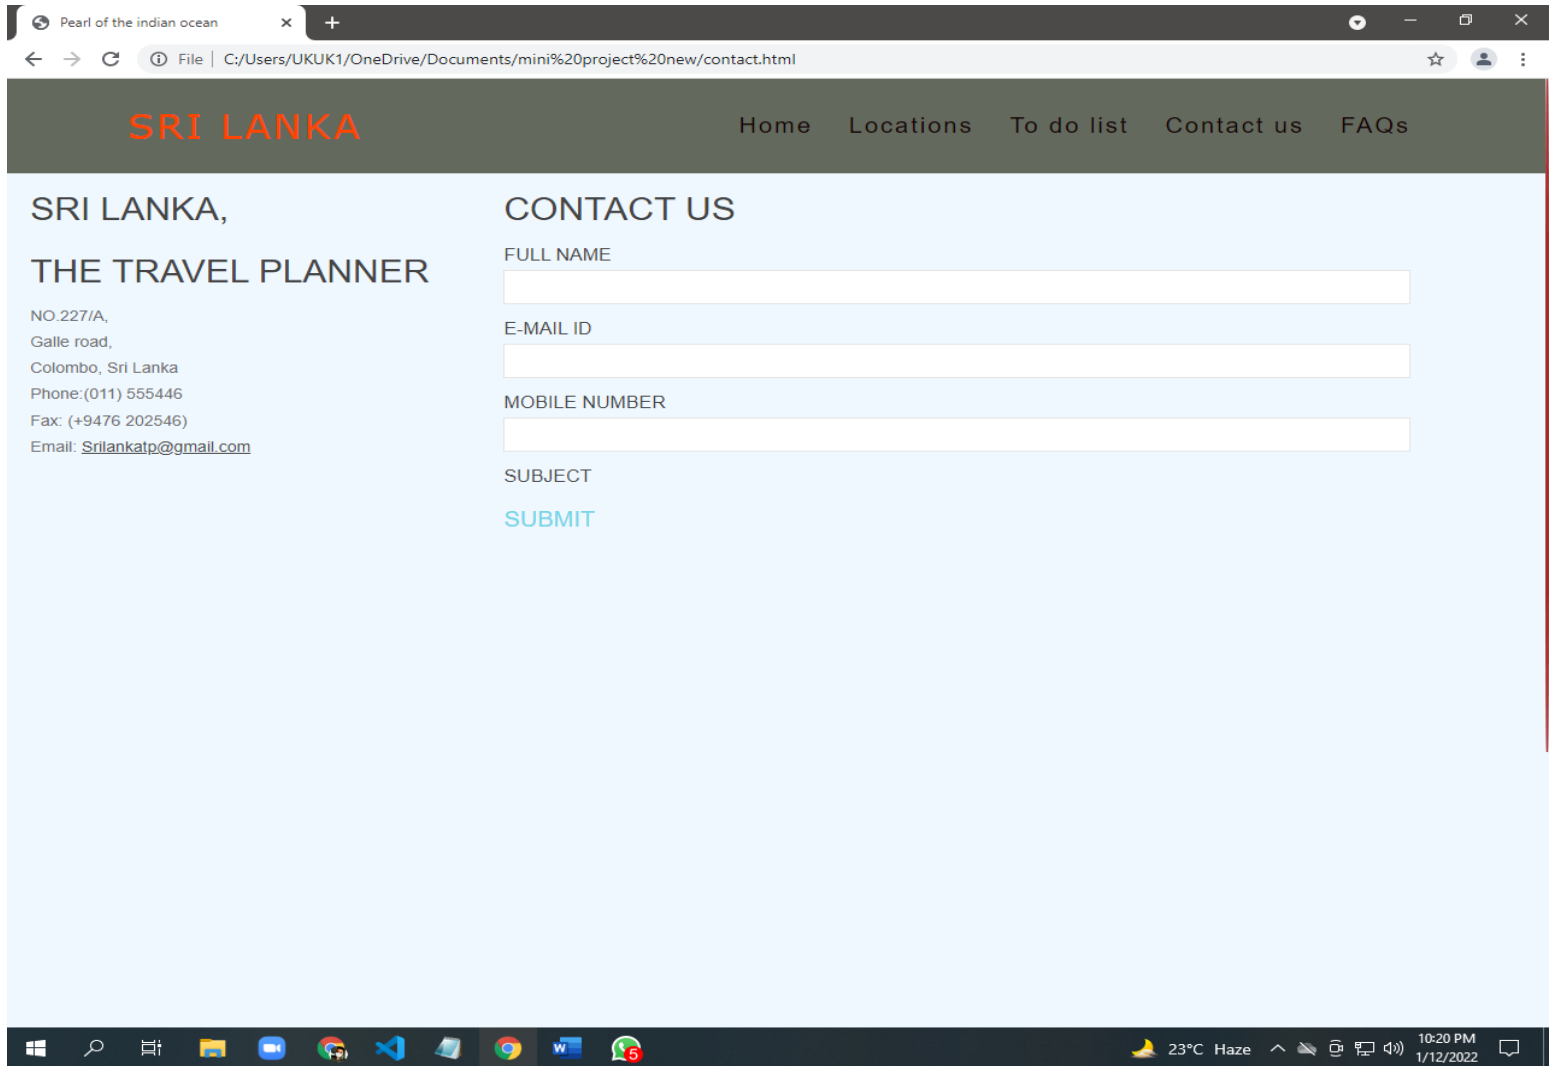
Pearl of the indian ocean

File | C:/Users/UKUK1/OneDrive/Documents/mini%20project%20new/contact.html

SRI LANKA

Home Locations To do list Contact us FAQs

SRI LANKA,

THE TRAVEL PLANNER

NO.227/A,
Galle road,
Colombo, Sri Lanka
Phone:(011) 555446
Fax: (+9476 202546)
Email: Srilankatp@gmail.com

CONTACT US

FULL NAME

E-MAIL ID

MOBILE NUMBER

SUBJECT

SUBMIT

5

23°C Haze

10:20 PM
1/12/2022